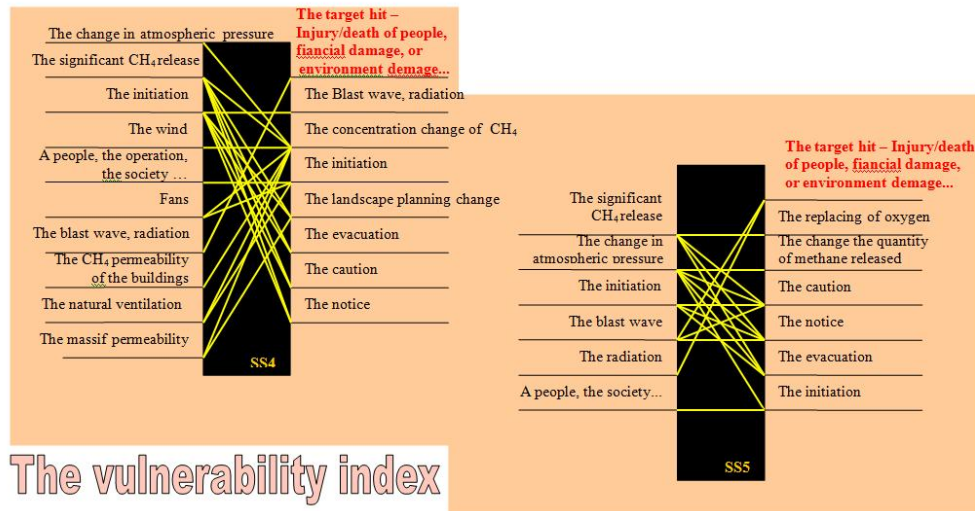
The change in atmospheric pressure

The significant $CH_4$ release

The initiation

The wind

A people, the operation, the society …

Fans

The blast wave, radiation

The $CH_4$ permeability of the buildings

The natural ventilation

The massif permeability

SS4

The target hit – Injury/death of people, fiancial damage, or environment demage...

The Blast wave, radiation

The concentration change of $CH_4$

The initiation

The landscape planning change

The evacuation

The caution

The notice

The significant $CH_4$ release

The change in atmospheric pressure

The initiation

The blast wave

The radiation

A people, the society...

SS5

The target hit – Injury/death of people, fiancial damage, or environment demage...

The replacing of oxygen

The change the quantity of methane released

The caution

The notice

The evacuation

The initiation

The vulnerability index